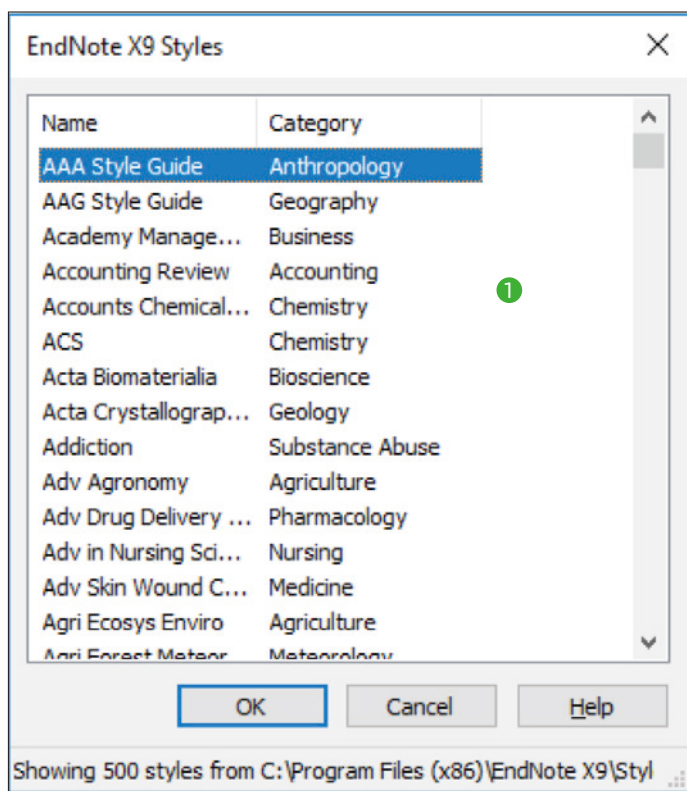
EndNote X9 Styles

| Name | Category |
|---|---|
| AAA Style Guide | Anthropology |
| AAG Style Guide | Geography |
| Academy Manage... | Business |
| Accounting Review | Accounting |
| Accounts Chemical... | Chemistry |
| ACS | Chemistry |
| Acta Biomaterialia | Bioscience |
| Acta Crystallograp... | Geology |
| Addiction | Substance Abuse |
| Adv Agronomy | Agriculture |
| Adv Drug Delivery ... | Pharmacology |
| Adv in Nursing Sci... | Nursing |
| Adv Skin Wound C... | Medicine |
| Agri Ecosys Enviro | Agriculture |
| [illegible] | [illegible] |

1

OK Cancel Help

Showing 500 styles from C:\Program Files (x86)\EndNote X9\Styl